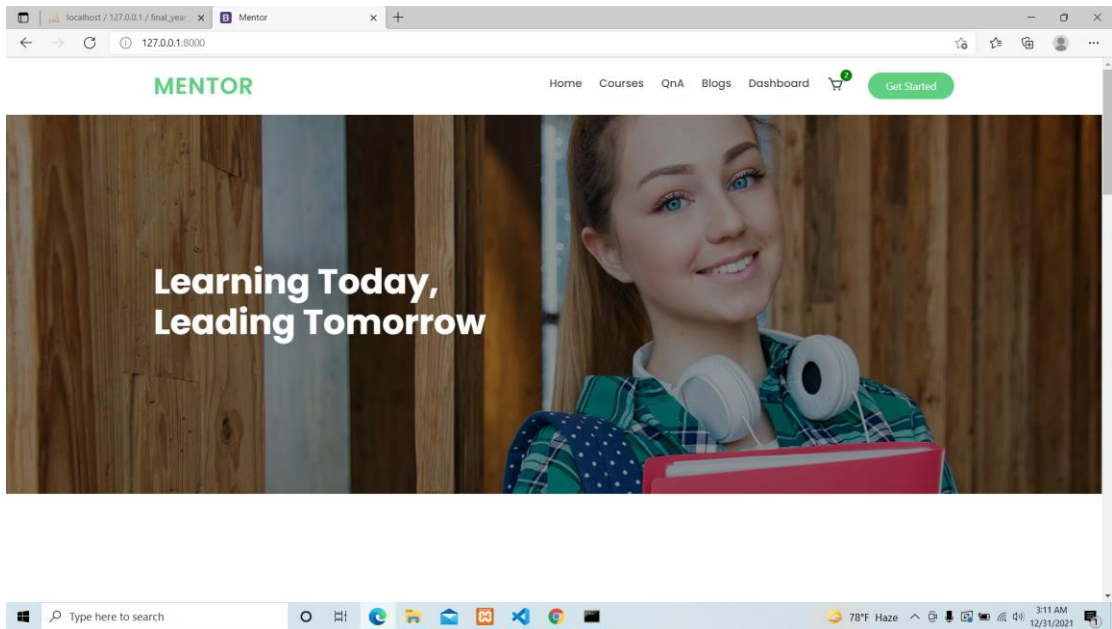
localhost / 127.0.0.1 / final_year ×
B Mentor ×
+
127.0.0.1:8000

MENTOR

Home Courses QnA Blogs Dashboard 2 Get Started

Learning Today,
Leading Tomorrow

Type here to search

78°F Haze 3:11 AM 12/31/2021